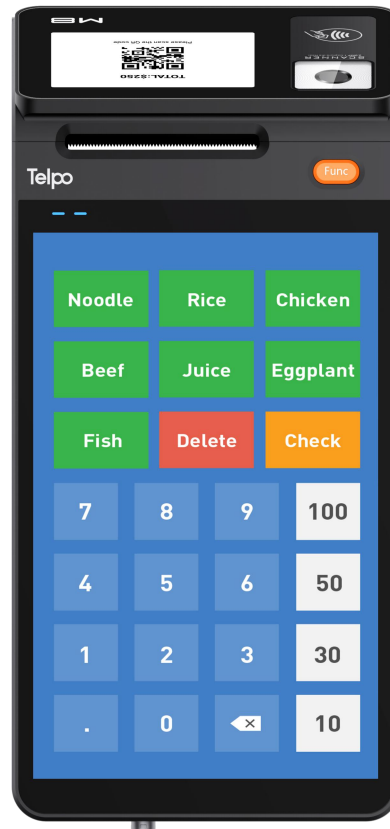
M8

Please scan the QR code

TOTAL:$250

Telpo

Func

Noodle
Rice
Chicken
Beef
Juice
Eggplant
Fish
Delete
Check

| 7 | 8 | 9 | 100 |
|---|---|---|---|
| 4 | 5 | 6 | 50 |
| 1 | 2 | 3 | 30 |
| . | 0 | ⌫ | 10 |